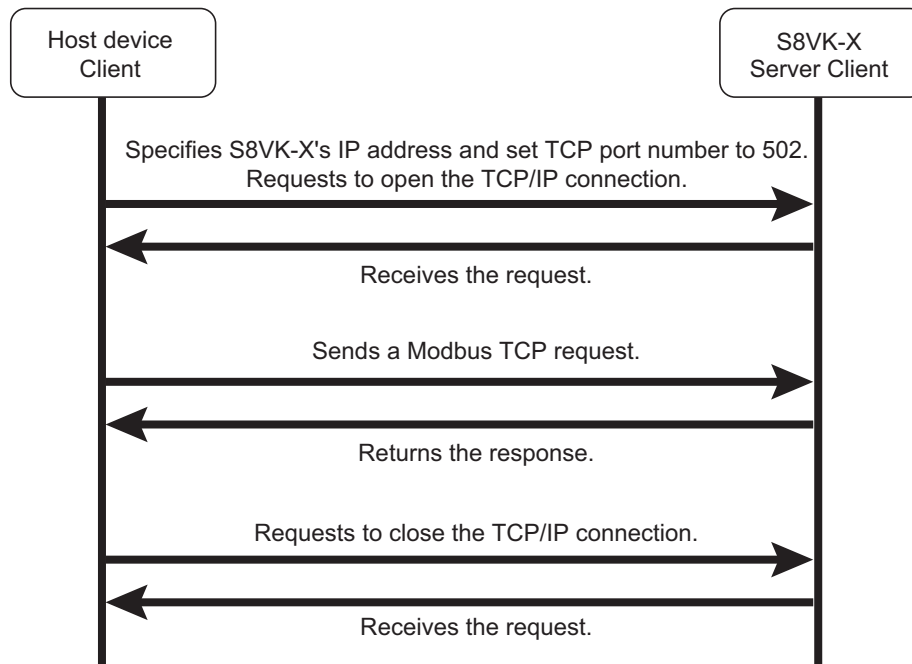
Host device
Client

S8VK-X
Server Client

Specifies S8VK-X's IP address and set TCP port number to 502.
Requests to open the TCP/IP connection.

Receives the request.

Sends a Modbus TCP request.

Returns the response.

Requests to close the TCP/IP connection.

Receives the request.